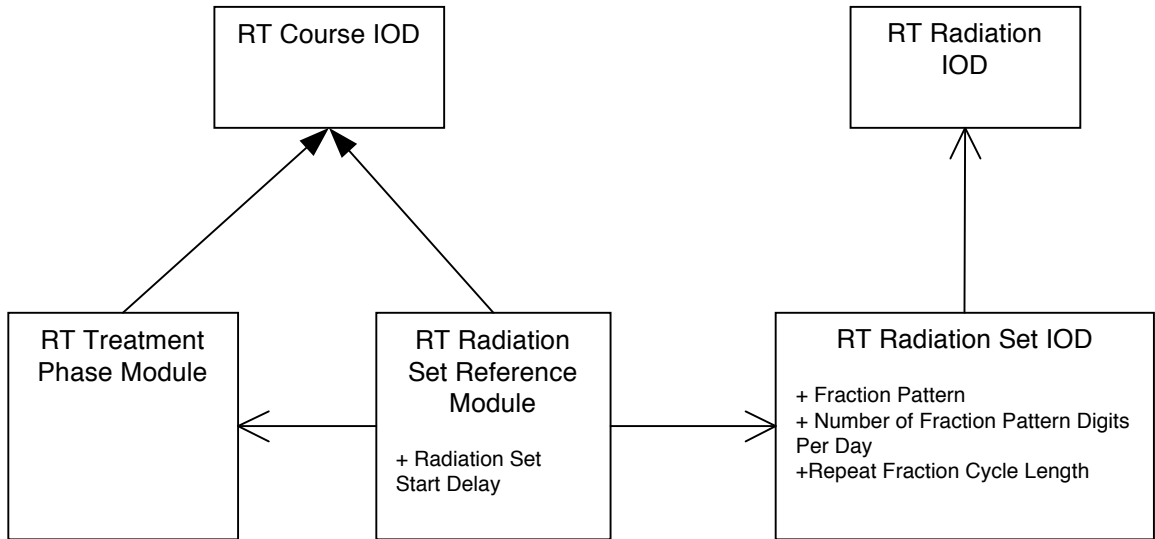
RT Course IOD

RT Radiation IOD

RT Treatment Phase Module

RT Radiation Set Reference Module

+ Radiation Set Start Delay

RT Radiation Set IOD

+ Fraction Pattern
+ Number of Fraction Pattern Digits Per Day
+Repeat Fraction Cycle Length